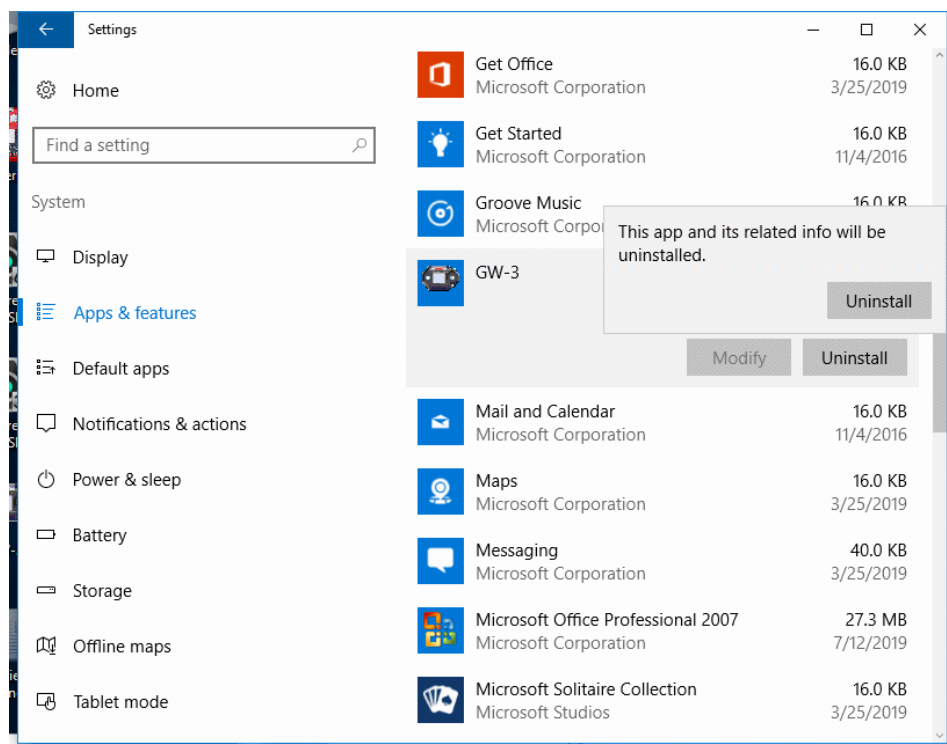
Settings

Home

Find a setting

System

Display

Apps & features

Default apps

Notifications & actions

Power & sleep

Battery

Storage

Offline maps

Tablet mode

Get Office
Microsoft Corporation
16.0 KB
3/25/2019

Get Started
Microsoft Corporation
16.0 KB
11/4/2016

Groove Music
Microsoft Corpor
16.0 KB

This app and its related info will be uninstalled.

Uninstall

GW-3

Modify
Uninstall

Mail and Calendar
Microsoft Corporation
16.0 KB
11/4/2016

Maps
Microsoft Corporation
16.0 KB
3/25/2019

Messaging
Microsoft Corporation
40.0 KB
3/25/2019

Microsoft Office Professional 2007
Microsoft Corporation
27.3 MB
7/12/2019

Microsoft Solitaire Collection
Microsoft Studios
16.0 KB
3/25/2019